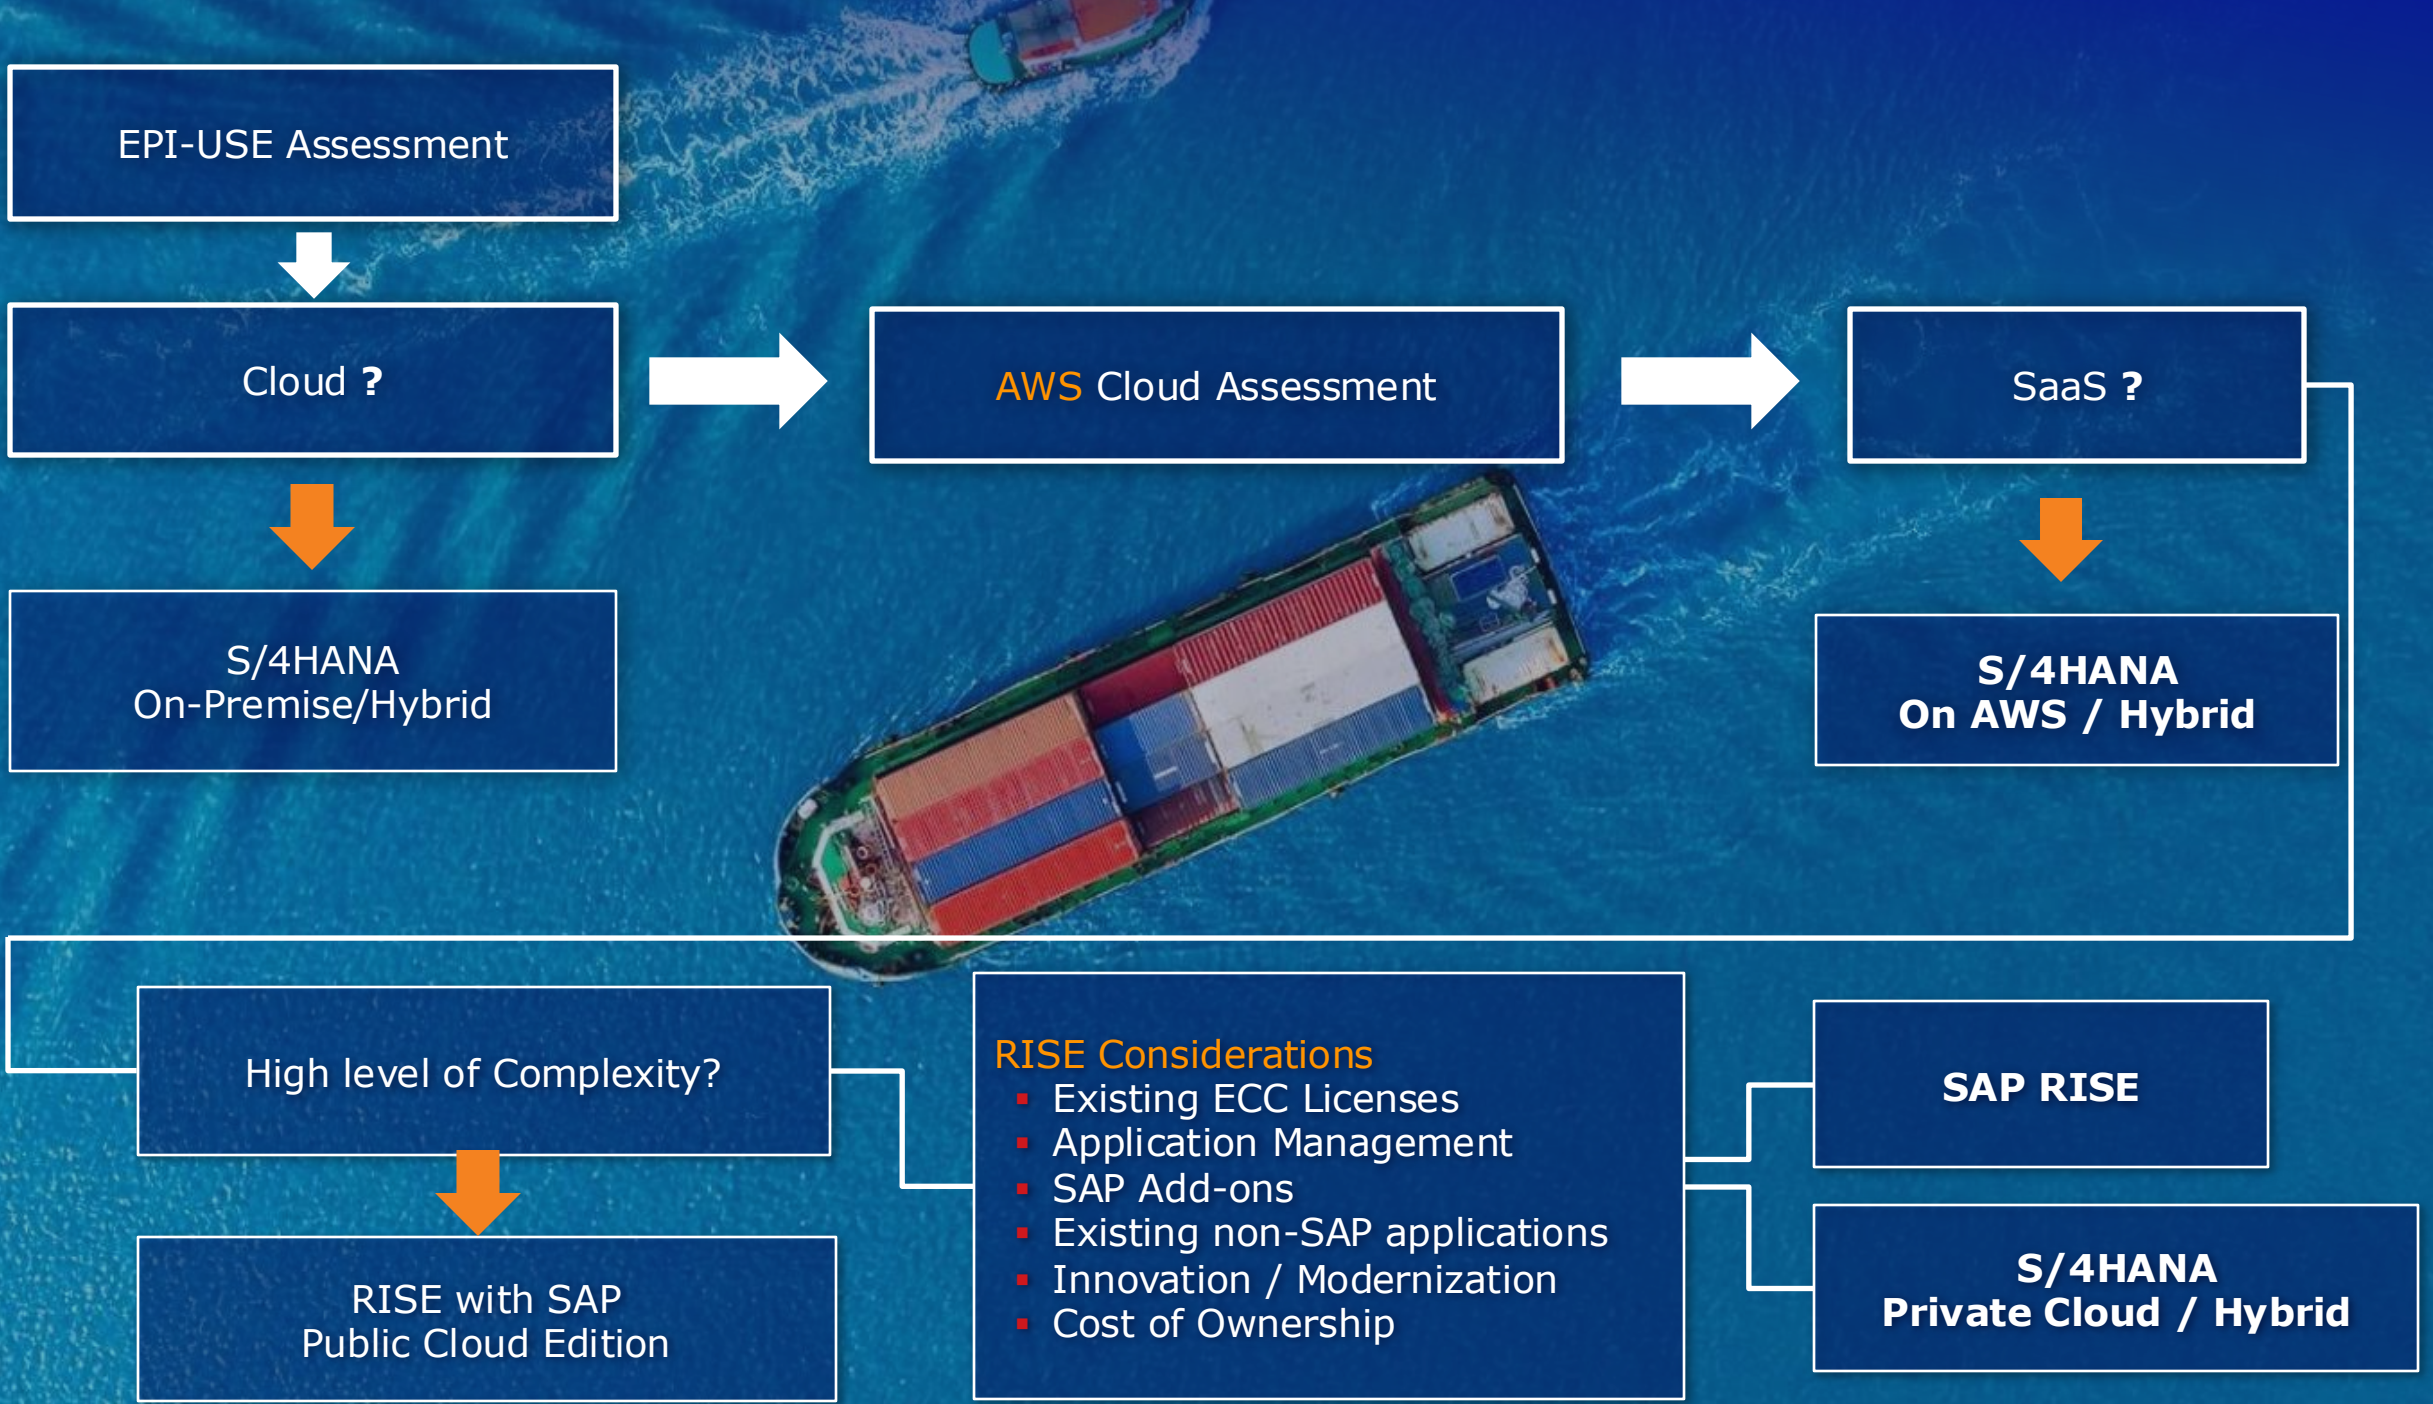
EPI-USE Assessment

Cloud ?

S/4HANA
On-Premise/Hybrid

AWS Cloud Assessment

SaaS ?

S/4HANA
On AWS / Hybrid

High level of Complexity?

RISE with SAP
Public Cloud Edition

RISE Considerations
- Existing ECC Licenses
- Application Management
- SAP Add-ons
- Existing non-SAP applications
- Innovation / Modernization
- Cost of Ownership

SAP RISE

S/4HANA
Private Cloud / Hybrid